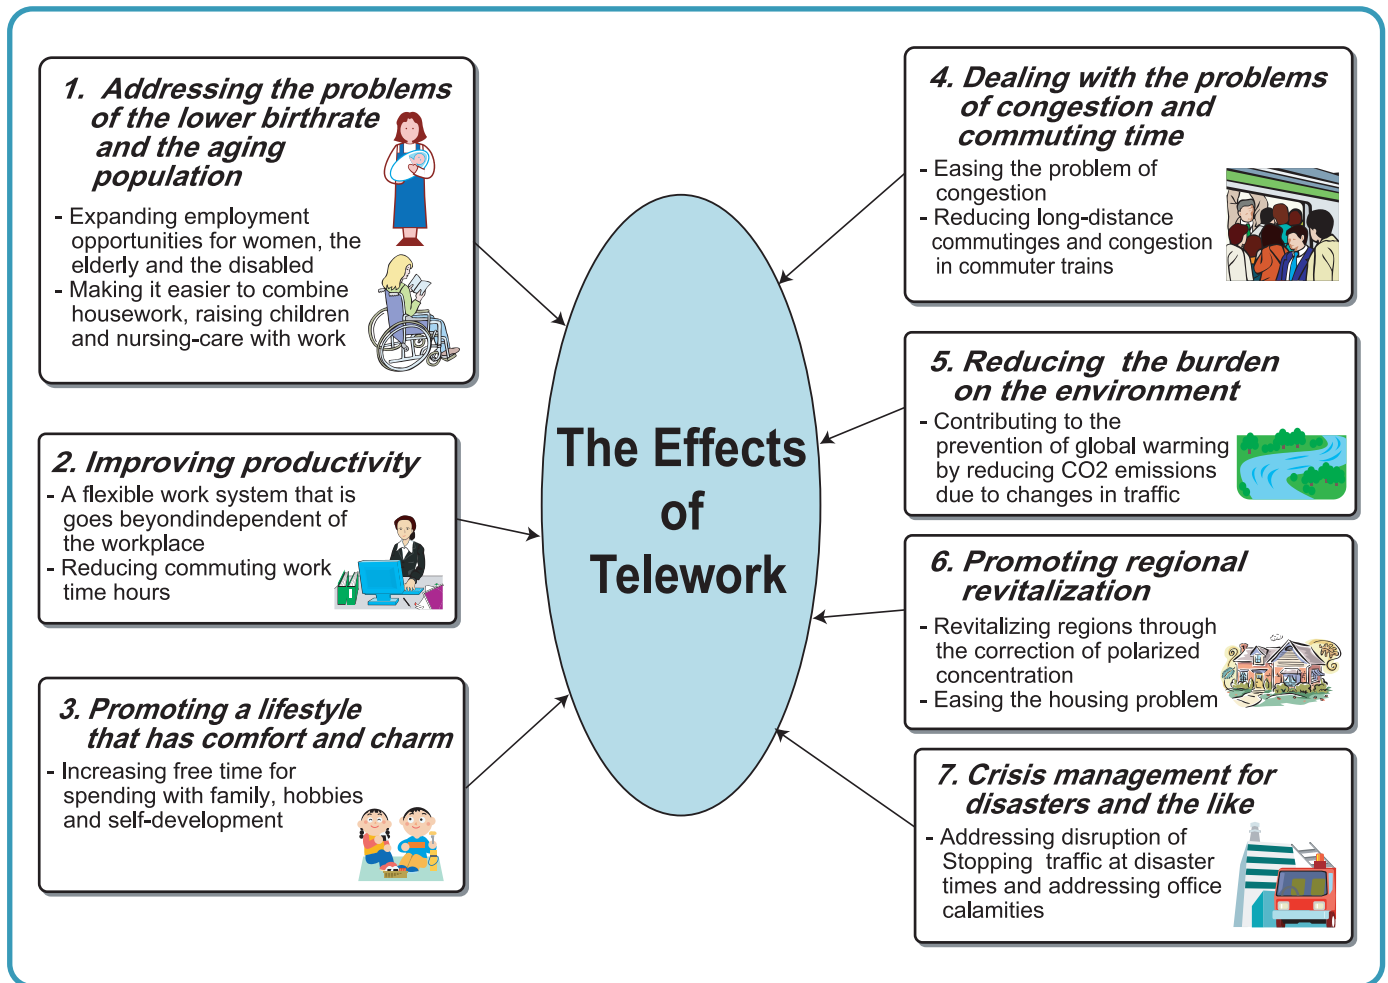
1. Addressing the problems of the lower birthrate and the aging population

- Expanding employment opportunities for women, the elderly and the disabled
- Making it easier to combine housework, raising children and nursing-care with work

2. Improving productivity

- A flexible work system that is goes beyondindependent of the workplace
- Reducing commuting work time hours

3. Promoting a lifestyle that has comfort and charm

- Increasing free time for spending with family, hobbies and self-development

The Effects of Telework

4. Dealing with the problems of congestion and commuting time

- Easing the problem of congestion
- Reducing long-distance commutinges and congestion in commuter trains

5. Reducing the burden on the environment

- Contributing to the prevention of global warming by reducing CO2 emissions due to changes in traffic

6. Promoting regional revitalization

- Revitalizing regions through the correction of polarized concentration
- Easing the housing problem

7. Crisis management for disasters and the like

- Addressing disruption of Stopping traffic at disaster times and addressing office calamities